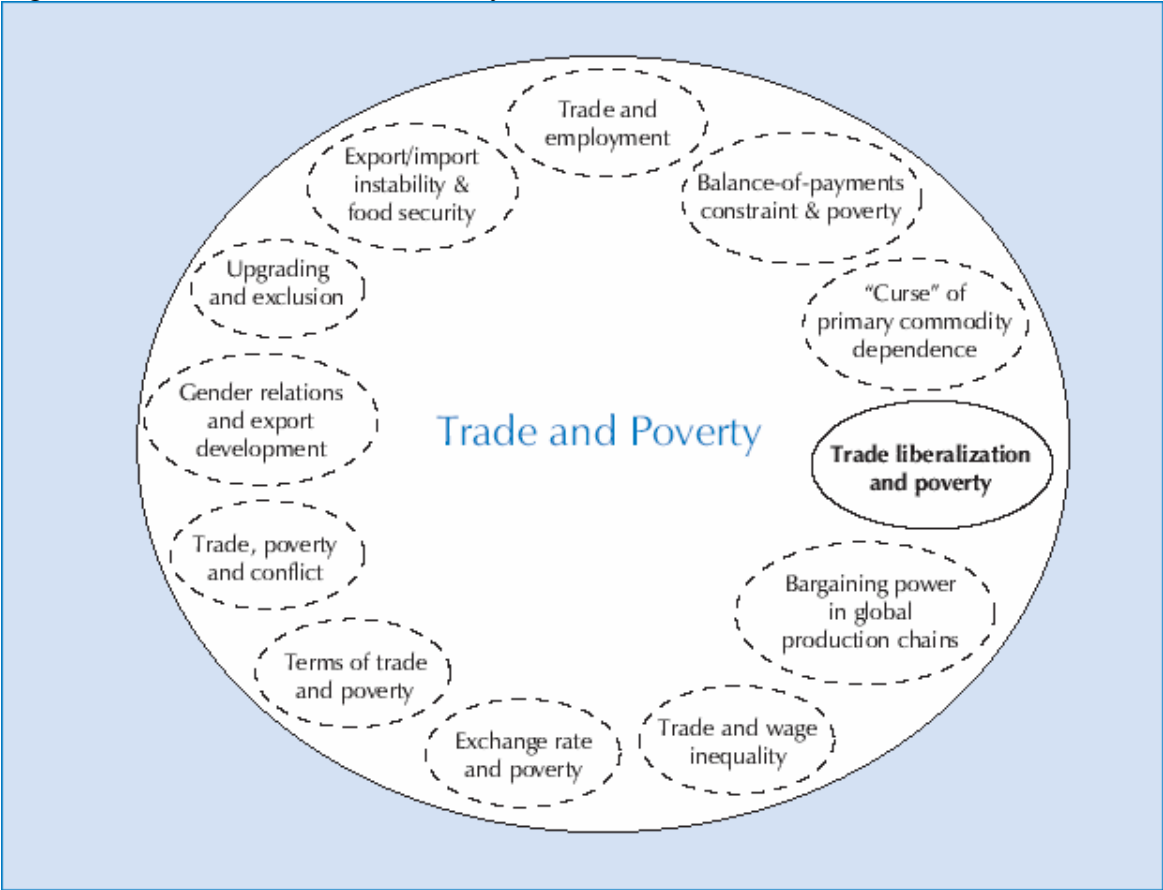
Trade and employment

Balance-of-payments constraint & poverty

"Curse" of primary commodity dependence

Trade liberalization and poverty

Bargaining power in global production chains

Trade and wage inequality

Exchange rate and poverty

Terms of trade and poverty

Trade, poverty and conflict

Gender relations and export development

Upgrading and exclusion

Export/import instability & food security

Trade and Poverty